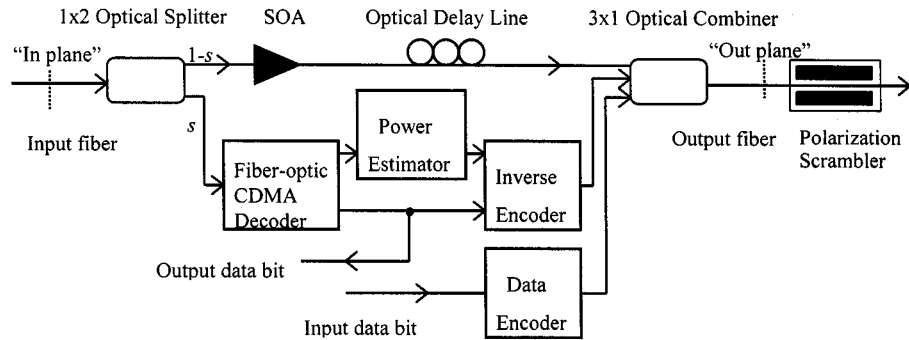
1x2 Optical Splitter SOA Optical Delay Line 3x1 Optical Combiner

"In plane"

$1-s$

"Out plane"

$s$

Input fiber

Power Estimator

Fiber-optic CDMA Decoder

Inverse Encoder

Output fiber

Polarization Scrambler

Output data bit

Data Encoder

Input data bit